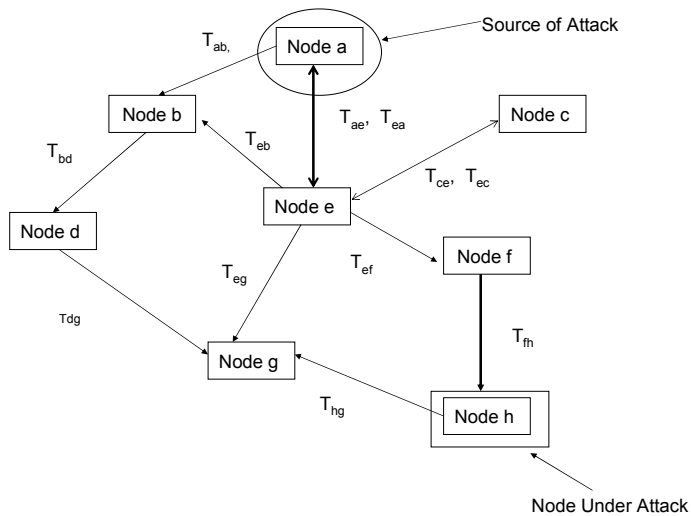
Source of Attack

$T_{ab,}$

Node a

Node b

$T_{ae}$, $T_{ea}$

Node c

$T_{eb}$

$T_{bd}$

$T_{ce}$, $T_{ec}$

Node e

Node d

$T_{eg}$

$T_{ef}$

Node f

Tdg

$T_{fh}$

Node g

$T_{hg}$

Node h

Node Under Attack